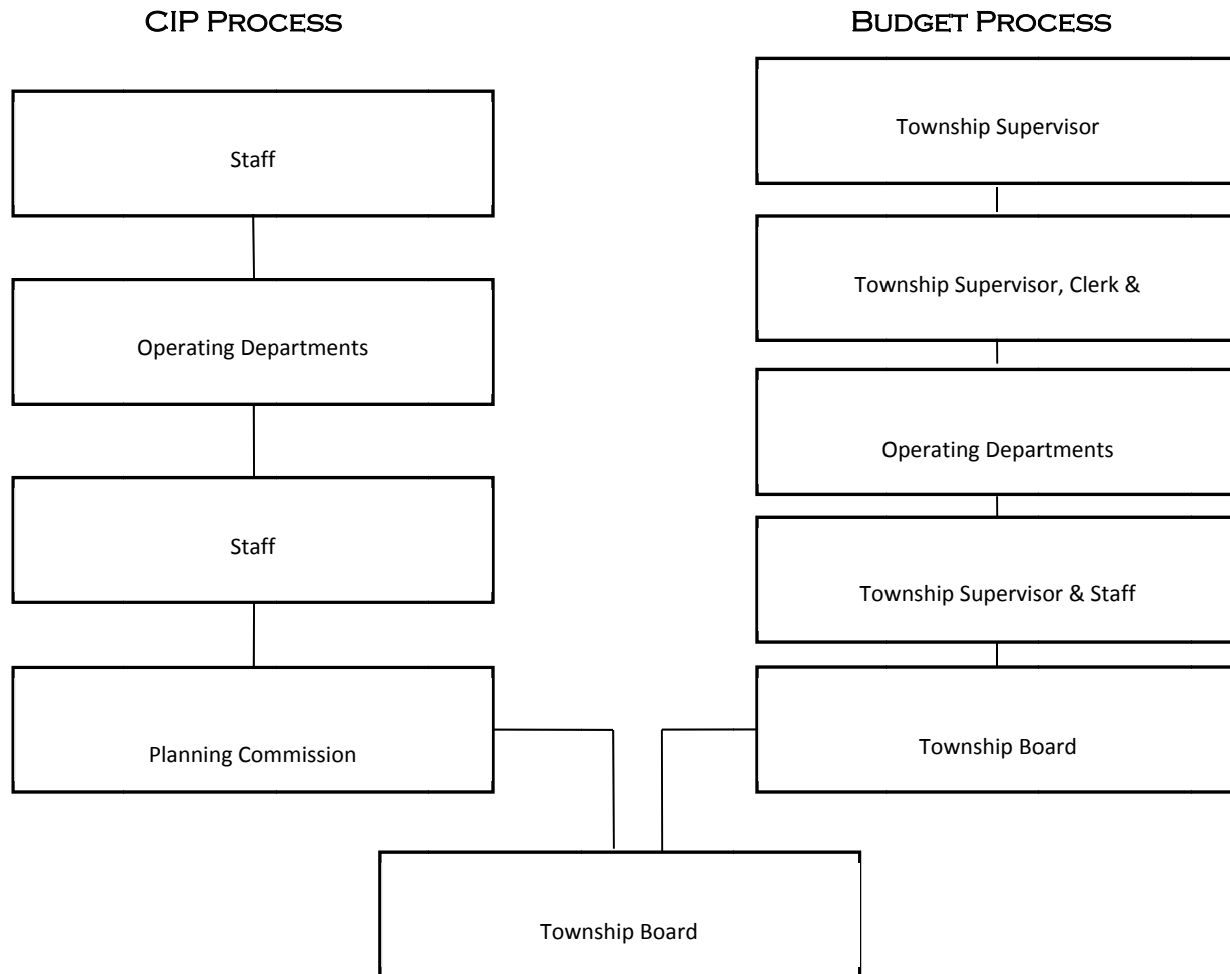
CIP Process

Staff

Operating Departments

Staff

Planning Commission

Budget Process

Township Supervisor

Township Supervisor, Clerk &

Operating Departments

Township Supervisor & Staff

Township Board

Township Board